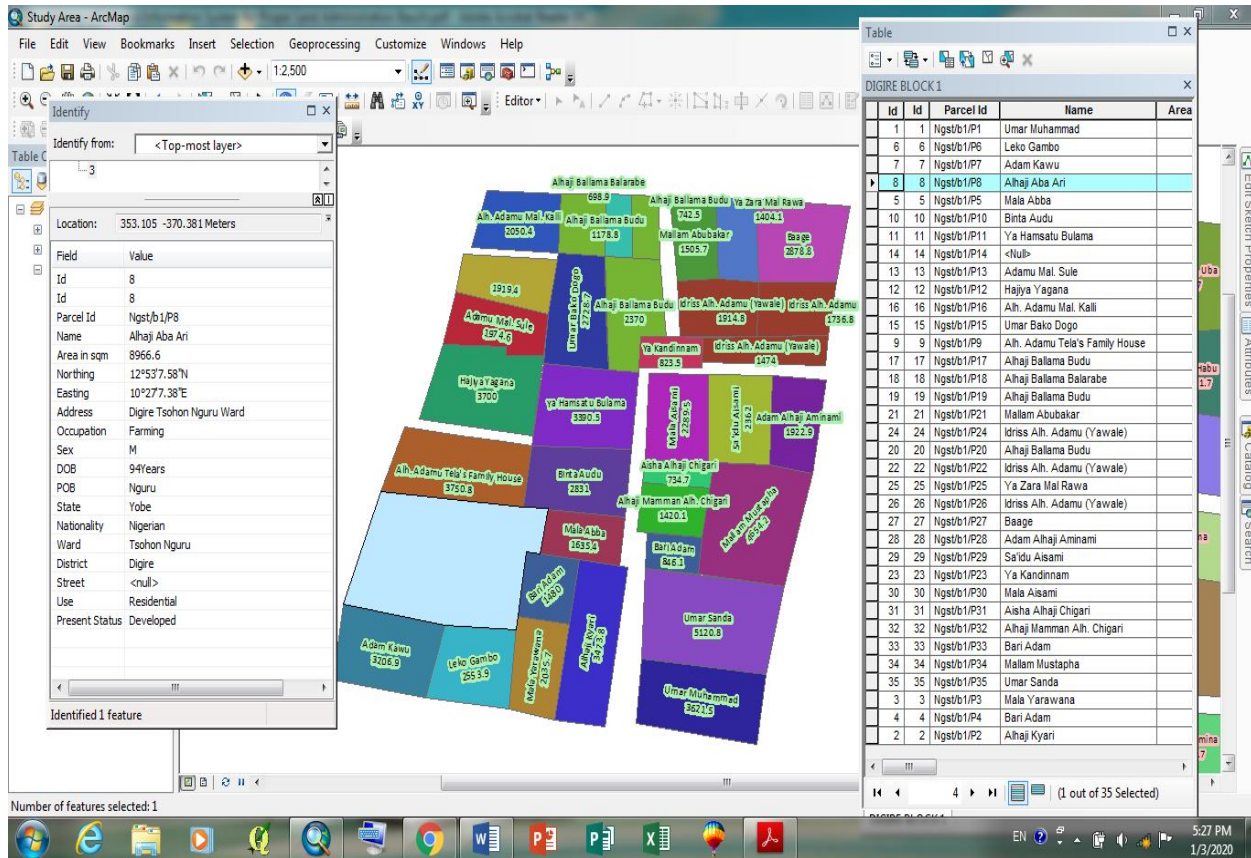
Study Area - ArcMap

File Edit View Bookmarks Insert Selection Geoprocessing Customize Windows Help

1:2,500

Editor▾

Identify

Identify from: <Top-most layer>

3

Location: 353.105 -370.381 Meters

| Field | Value |
|---|---|
| Id | 8 |
| Id | 8 |
| Parcel Id | Ngst/b1/P8 |
| Name | Alhaji Aba Ari |
| Area in sqm | 8966.6 |
| Northing | 12°53'7.58"N |
| Easting | 10°27'7.38"E |
| Address | Digire Tsohon Nguru Ward |
| Occupation | Farming |
| Sex | M |
| DOB | 94Years |
| POB | Nguru |
| State | Yobe |
| Nationality | Nigerian |
| Ward | Tsohon Nguru |
| District | Digire |
| Street | <null> |
| Use | Residential |
| Present Status | Developed |

Identified 1 feature

Table Of

Alhaji Ballama Balarabe 698.9
Alh. Adamu Mal. Kalli 2050.4
Alhaji Ballama Budu 1178.8
Alhaji Ballama Budu 742.5
Ya Zara Mal Rawa 1404.1
Mallam Abubakar 1505.7
Baage 2878.8
1919.4
Umar Bako Dogo 2728.7
Alhaji Ballama Budu 2370
Idriss Alh. Adamu (Yawale) 1914.8
Idriss Alh. Adamu 1736.8
Adamu Mal. Sule 1974.6
Ya Kandinnam 823.5
Idriss Alh. Adamu (Yawale) 1474
Hajiya Yagana 3700
Ya Hamsatu Bulama 3390.5
Mala Aisami 2259.5
Sa'idu Aisami 2362
Adam Alhaji Aminami 1922.9
Alh. Adamu Tela's Family House 3750.8
Binta Audu 2831
Aisha Alhaji Chigari 734.7
Alhaji Mamman Alh. Chigari 1420.1
Mallam Mustapha 4854.7
Mala Abba 1635.4
Bari Adam 846.1
Bari Adam 1480
Alhaji Kyari 3478
Umar Sanda 5120.8
Adam Kawu 3206.9
Leko Gambo 2553.9
Mala Yarawana 2085.7
Umar Muhammad 3621.5

Number of features selected: 1

Table

DIGIRE BLOCK 1

| Id | Id | Parcel Id | Name | Area |
|---|---|---|---|---|
| 1 | 1 | Ngst/b1/P1 | Umar Muhammad | |
| 6 | 6 | Ngst/b1/P6 | Leko Gambo | |
| 7 | 7 | Ngst/b1/P7 | Adam Kawu | |
| 8 | 8 | Ngst/b1/P8 | Alhaji Aba Ari | |
| 5 | 5 | Ngst/b1/P5 | Mala Abba | |
| 10 | 10 | Ngst/b1/P10 | Binta Audu | |
| 11 | 11 | Ngst/b1/P11 | Ya Hamsatu Bulama | |
| 14 | 14 | Ngst/b1/P14 | <Null> | |
| 13 | 13 | Ngst/b1/P13 | Adamu Mal. Sule | |
| 12 | 12 | Ngst/b1/P12 | Hajiya Yagana | |
| 16 | 16 | Ngst/b1/P16 | Alh. Adamu Mal. Kalli | |
| 15 | 15 | Ngst/b1/P15 | Umar Bako Dogo | |
| 9 | 9 | Ngst/b1/P9 | Alh. Adamu Tela's Family House | |
| 17 | 17 | Ngst/b1/P17 | Alhaji Ballama Budu | |
| 18 | 18 | Ngst/b1/P18 | Alhaji Ballama Balarabe | |
| 19 | 19 | Ngst/b1/P19 | Alhaji Ballama Budu | |
| 21 | 21 | Ngst/b1/P21 | Mallam Abubakar | |
| 24 | 24 | Ngst/b1/P24 | Idriss Alh. Adamu (Yawale) | |
| 20 | 20 | Ngst/b1/P20 | Alhaji Ballama Budu | |
| 22 | 22 | Ngst/b1/P22 | Idriss Alh. Adamu (Yawale) | |
| 25 | 25 | Ngst/b1/P25 | Ya Zara Mal Rawa | |
| 26 | 26 | Ngst/b1/P26 | Idriss Alh. Adamu (Yawale) | |
| 27 | 27 | Ngst/b1/P27 | Baage | |
| 28 | 28 | Ngst/b1/P28 | Adam Alhaji Aminami | |
| 29 | 29 | Ngst/b1/P29 | Sa'idu Aisami | |
| 23 | 23 | Ngst/b1/P23 | Ya Kandinnam | |
| 30 | 30 | Ngst/b1/P30 | Mala Aisami | |
| 31 | 31 | Ngst/b1/P31 | Aisha Alhaji Chigari | |
| 32 | 32 | Ngst/b1/P32 | Alhaji Mamman Alh. Chigari | |
| 33 | 33 | Ngst/b1/P33 | Bari Adam | |
| 34 | 34 | Ngst/b1/P34 | Mallam Mustapha | |
| 35 | 35 | Ngst/b1/P35 | Umar Sanda | |
| 3 | 3 | Ngst/b1/P3 | Mala Yarawana | |
| 4 | 4 | Ngst/b1/P4 | Bari Adam | |
| 2 | 2 | Ngst/b1/P2 | Alhaji Kyari | |

4 (1 out of 35 Selected)

Edit Sketch Properties Attributes Catalog Search

EN 5:27 PM 1/3/2020